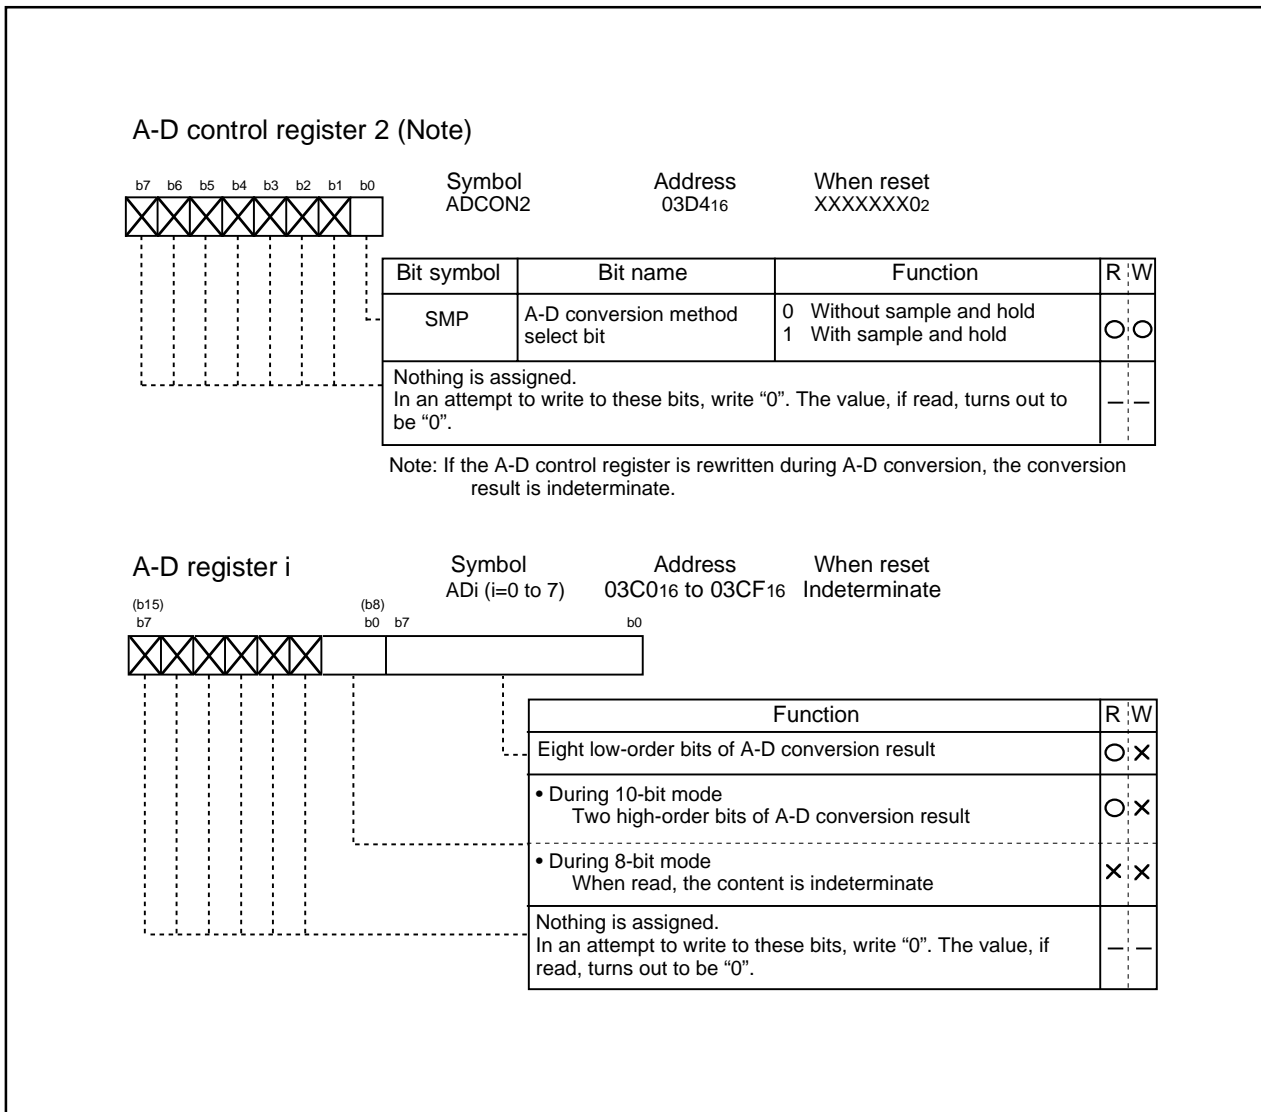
A-D control register 2 (Note)

b7 b6 b5 b4 b3 b2 b1 b0

| Symbol | Address | When reset |
|---|---|---|
| ADCON2 | $03D4_{16}$ | $XXXXXXX0_2$ |

| Bit symbol | Bit name | Function | R | W |
|---|---|---|---|---|
| SMP | A-D conversion method select bit | 0 Without sample and hold<br>1 With sample and hold | ○ | ○ |
| Nothing is assigned. In an attempt to write to these bits, write “0”. The value, if read, turns out to be “0”. | | | — | — |

Note: If the A-D control register is rewritten during A-D conversion, the conversion result is indeterminate.

A-D register i

| Symbol | Address | When reset |
|---|---|---|
| ADi (i=0 to 7) | $03C0_{16}$ to $03CF_{16}$ | Indeterminate |

(b15) b7 (b8) b0 b7 b0

| Function | R | W |
|---|---|---|
| Eight low-order bits of A-D conversion result | ○ | × |
| • During 10-bit mode<br>Two high-order bits of A-D conversion result | ○ | × |
| • During 8-bit mode<br>When read, the content is indeterminate | × | × |
| Nothing is assigned. In an attempt to write to these bits, write “0”. The value, if read, turns out to be “0”. | — | — |